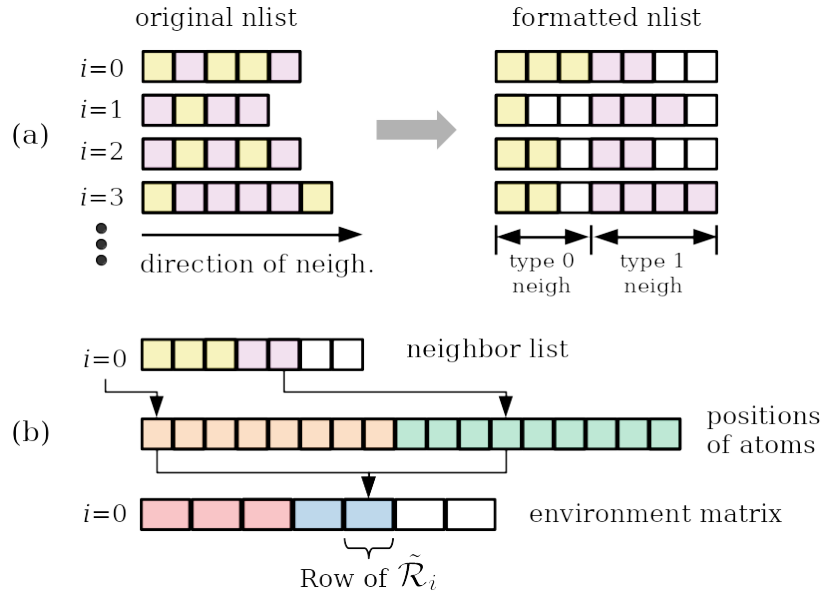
original nlist

formatted nlist

(a)

$i=0$

$i=1$

$i=2$

$i=3$

direction of neigh.

type 0 neigh

type 1 neigh

$i=0$

neighbor list

(b)

positions of atoms

$i=0$

environment matrix

Row of $\tilde{\mathcal{R}}_i$